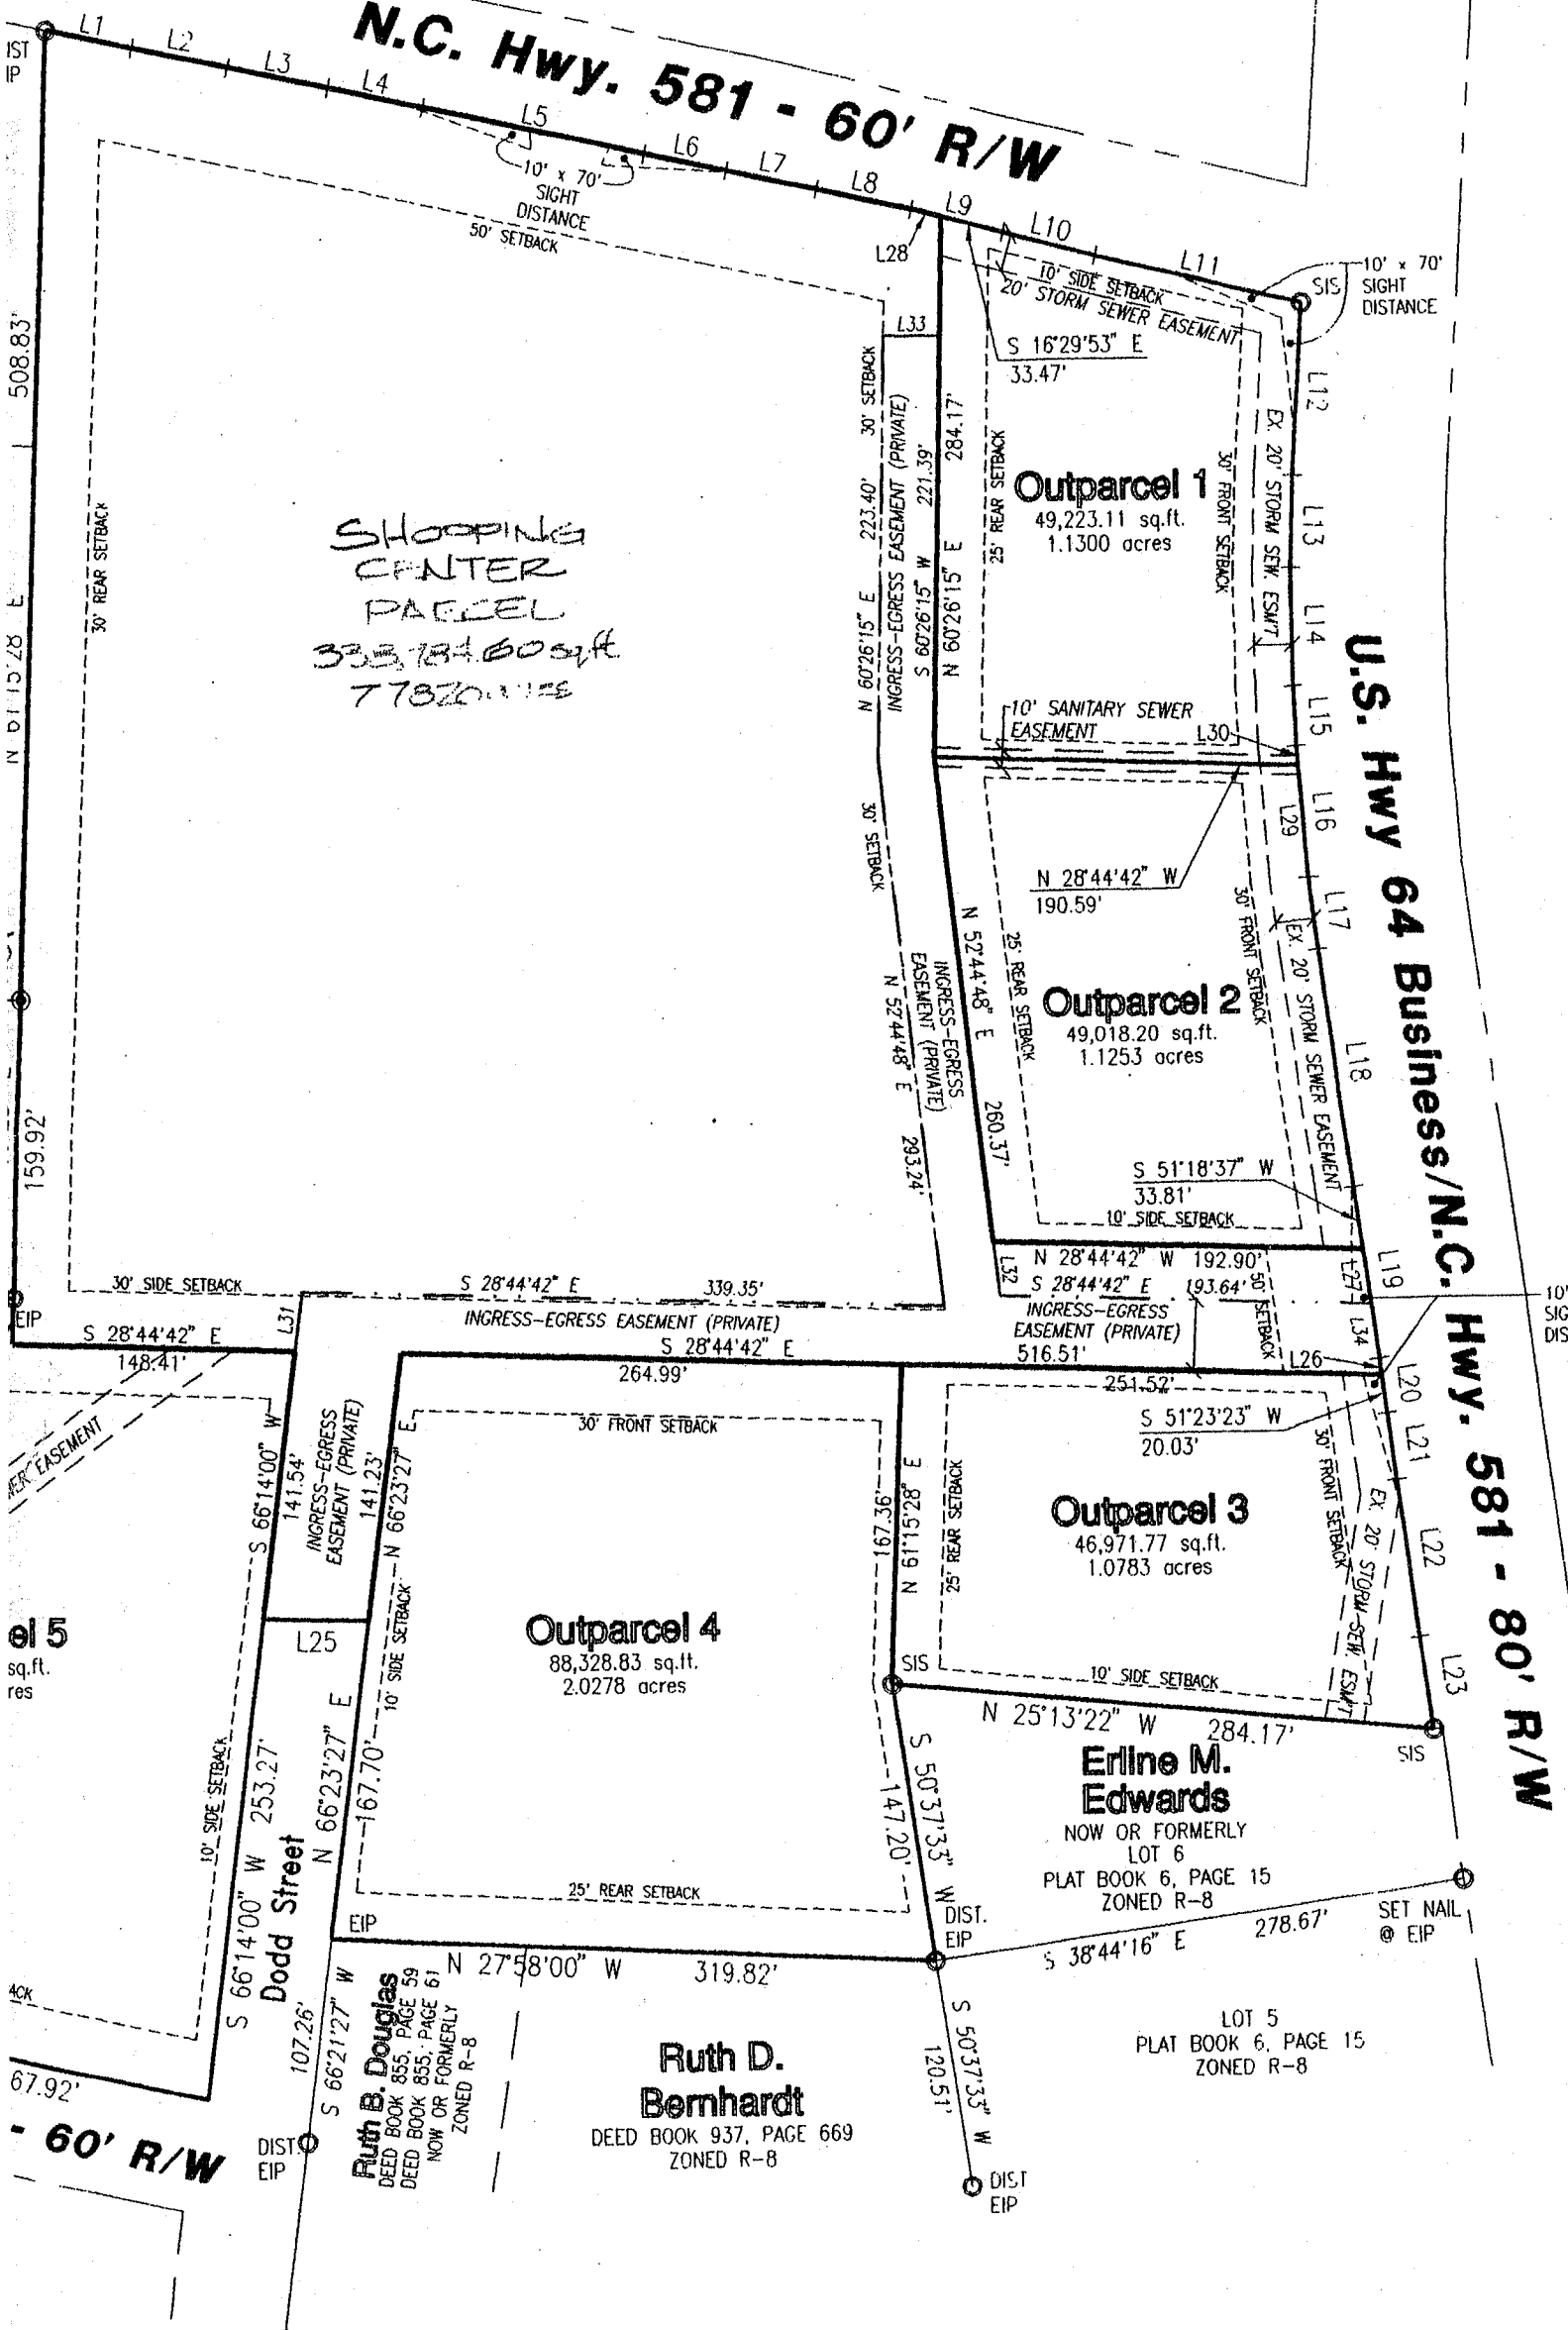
N.C. Hwy. 581 - 60' R/W

IST IP

L1 L2 L3 L4 L5 L6 L7 L8 L9 L10 L11

10' x 70' SIGHT DISTANCE

50' SETBACK

L28

10' SIDE SETBACK

20' STORM SEWER EASEMENT

SIS

10' x 70' SIGHT DISTANCE

S 16°29'53" E
33.47'

L33

30' SETBACK

284.17'

25' REAR SETBACK

L12

Outparcel 1
49,223.11 sq.ft.
1.1300 acres

30' FRONT SETBACK

EX. 20' STORM SEW. ESM'T

L13

L14

508.83'

30' REAR SETBACK

SHOOPING CENTER PARCEL
333,784.60 sq.ft.
7.7820 acres

223.40'

INGRESS-EGRESS EASEMENT (PRIVATE)

221.39'

N 60°26'15" E

S 60°26'15" W

N 60°26'15" E

N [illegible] E

10' SANITARY SEWER EASEMENT

L30

L15

U.S. Hwy 64 Business/N.C. Hwy. 581 - 80' R/W

30' SETBACK

L29

L16

N 28°44'42" W
190.59'

L17

N 52°44'48" E

25' REAR SETBACK

INGRESS-EGRESS EASEMENT (PRIVATE)

N 52°44'48" E

30' FRONT SETBACK

EX. 20' STORM SEWER EASEMENT

Outparcel 2
49,018.20 sq.ft.
1.1253 acres

L18

260.37'

293.24'

159.92'

S 51°18'37" W
33.81'

10' SIDE SETBACK

N 28°44'42" W 192.90'

L32

S 28°44'42" E 193.64'

L27

L19

10' SIG DIS

30' SIDE SETBACK

S 28°44'42" E

339.35'

EIP

L31

INGRESS-EGRESS EASEMENT (PRIVATE)

INGRESS-EGRESS EASEMENT (PRIVATE)
516.51'

30' SETBACK

L34

S 28°44'42" E
148.41'

S 28°44'42" E
264.99'

L26

251.52'

L20

L21

S 51°23'23" W
20.03'

30' FRONT SETBACK

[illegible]ER EASEMENT

S 66°14'00" W

141.54'

INGRESS-EGRESS EASEMENT (PRIVATE)

141.23'

N 66°23'27" E

30' FRONT SETBACK

167.36'

N 61°15'28" E

25' REAR SETBACK

Outparcel 3
46,971.77 sq.ft.
1.0783 acres

30' FRONT SETBACK

EX. 20' STORM SEW. ESM'T

L22

10' SIDE SETBACK

el 5
sq.ft.
res

L25

Outparcel 4
88,328.83 sq.ft.
2.0278 acres

SIS

10' SIDE SETBACK

L23

N 66°23'27" E

167.70'

N 25°13'22" W 284.17'

SIS

10' SIDE SETBACK

253.27'

S 50°37'33" W

147.20'

Erline M. Edwards
NOW OR FORMERLY
LOT 6
PLAT BOOK 6, PAGE 15
ZONED R-8

S 66°14'00" W

Dodd Street

25' REAR SETBACK

DIST. EIP

SET NAIL @ EIP

EIP

278.67'

S 38°44'16" E

N 27°58'00" W 319.82'

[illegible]ACK

S 66°21'27" W

107.26'

Ruth B. Douglas
DEED BOOK 855, PAGE 59
DEED BOOK 855, PAGE 61
NOW OR FORMERLY
ZONED R-8

Ruth D. Bernhardt
DEED BOOK 937, PAGE 669
ZONED R-8

S 50°37'33" W

120.51'

LOT 5
PLAT BOOK 6, PAGE 15
ZONED R-8

67.92'

- 60' R/W

DIST EIP

DIST EIP